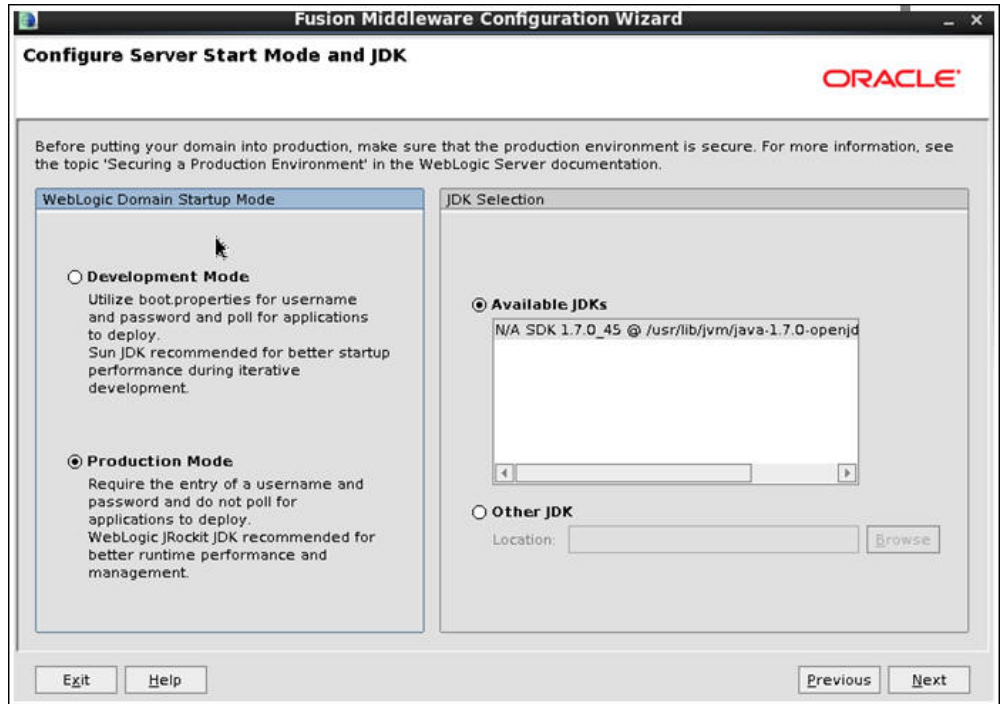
Fusion Middleware Configuration Wizard

Configure Server Start Mode and JDK

ORACLE

Before putting your domain into production, make sure that the production environment is secure. For more information, see the topic 'Securing a Production Environment' in the WebLogic Server documentation.

WebLogic Domain Startup Mode

Development Mode
Utilize boot.properties for username and password and poll for applications to deploy.
Sun JDK recommended for better startup performance during iterative development.

Production Mode
Require the entry of a username and password and do not poll for applications to deploy.
WebLogic JRockit JDK recommended for better runtime performance and management.

JDK Selection

Available JDKs

N/A SDK 1.7.0_45 @ /usr/lib/jvm/java-1.7.0-openjd

Other JDK

Location:

Browse

Exit

Help

Previous

Next